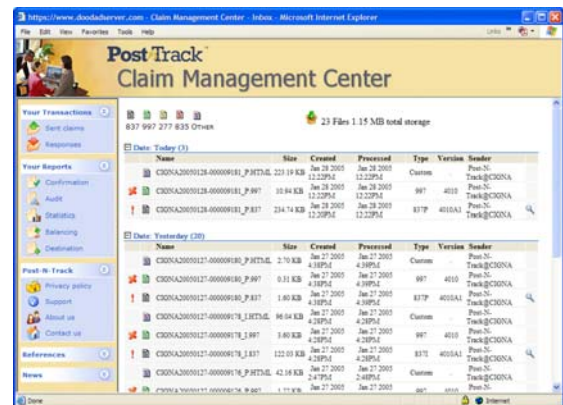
https://www.doodadserver.com - Claim Management Center - Inbox - Microsoft Internet Explorer

File Edit View Favorites Tools Help

Links

Post Track

Claim Management Center

Your Transactions

Sent claims

Responses

Your Reports

Confirmation

Audit

Statistics

Balancing

Destination

Post-N-Track

Privacy policy

Support

About us

Contact us

References

News

837 997 277 835 OTHER

23 Files 1.15 MB total storage

Date: Today (3)

| | Name | Size | Created | Processed | Type | Version | Sender |
|---|---|---|---|---|---|---|---|
| | CIGNA20050128-000009181_P.HTML | 223.19 KB | Jan 28 2005 12:22PM | Jan 28 2005 12:22PM | Custom | | Post-N-Track@CIGNA |
| | CIGNA20050128-000009181_P.997 | 10.94 KB | Jan 28 2005 12:22PM | Jan 28 2005 12:22PM | 997 | 4010 | Post-N-Track@CIGNA |
| ! | CIGNA20050128-000009181_P.837 | 234.74 KB | Jan 28 2005 12:20PM | Jan 28 2005 12:22PM | 837P | 4010A1 | Post-N-Track@CIGNA |

Date: Yesterday (20)

| | Name | Size | Created | Processed | Type | Version | Sender |
|---|---|---|---|---|---|---|---|
| | CIGNA20050127-000009180_P.HTML | 2.70 KB | Jan 27 2005 4:38PM | Jan 27 2005 4:38PM | Custom | | Post-N-Track@CIGNA |
| | CIGNA20050127-000009180_P.997 | 0.31 KB | Jan 27 2005 4:38PM | Jan 27 2005 4:38PM | 997 | 4010 | Post-N-Track@CIGNA |
| ! | CIGNA20050127-000009180_P.837 | 1.80 KB | Jan 27 2005 4:38PM | Jan 27 2005 4:38PM | 837P | 4010A1 | Post-N-Track@CIGNA |
| | CIGNA20050127-000009178_I.HTML | 96.04 KB | Jan 27 2005 4:28PM | Jan 27 2005 4:28PM | Custom | | Post-N-Track@CIGNA |
| | CIGNA20050127-000009178_I.997 | 3.60 KB | Jan 27 2005 4:28PM | Jan 27 2005 4:28PM | 997 | 4010 | Post-N-Track@CIGNA |
| ! | CIGNA20050127-000009178_I.837 | 122.03 KB | Jan 27 2005 4:28PM | Jan 27 2005 4:28PM | 837I | 4010A1 | Post-N-Track@CIGNA |
| | CIGNA20050127-000009176_P.HTML | 42.16 KB | Jan 27 2005 2:48PM | Jan 27 2005 2:48PM | Custom | | Post-N-Track@CIGNA |

Done

Internet